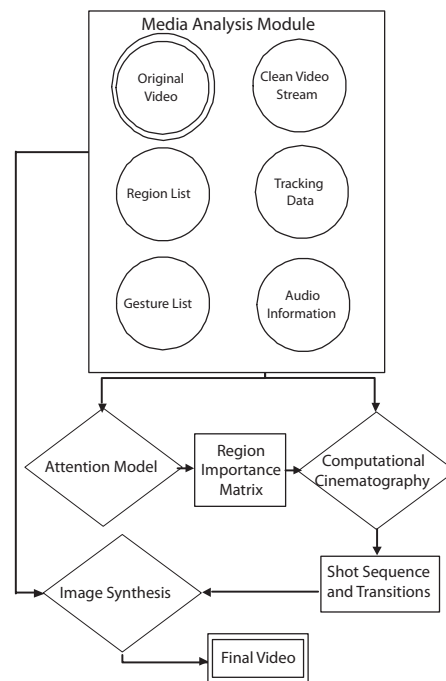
Media Analysis Module

Original Video

Clean Video Stream

Region List

Tracking Data

Gesture List

Audio Information

Attention Model

Region Importance Matrix

Computational Cinematography

Shot Sequence and Transitions

Image Synthesis

Final Video